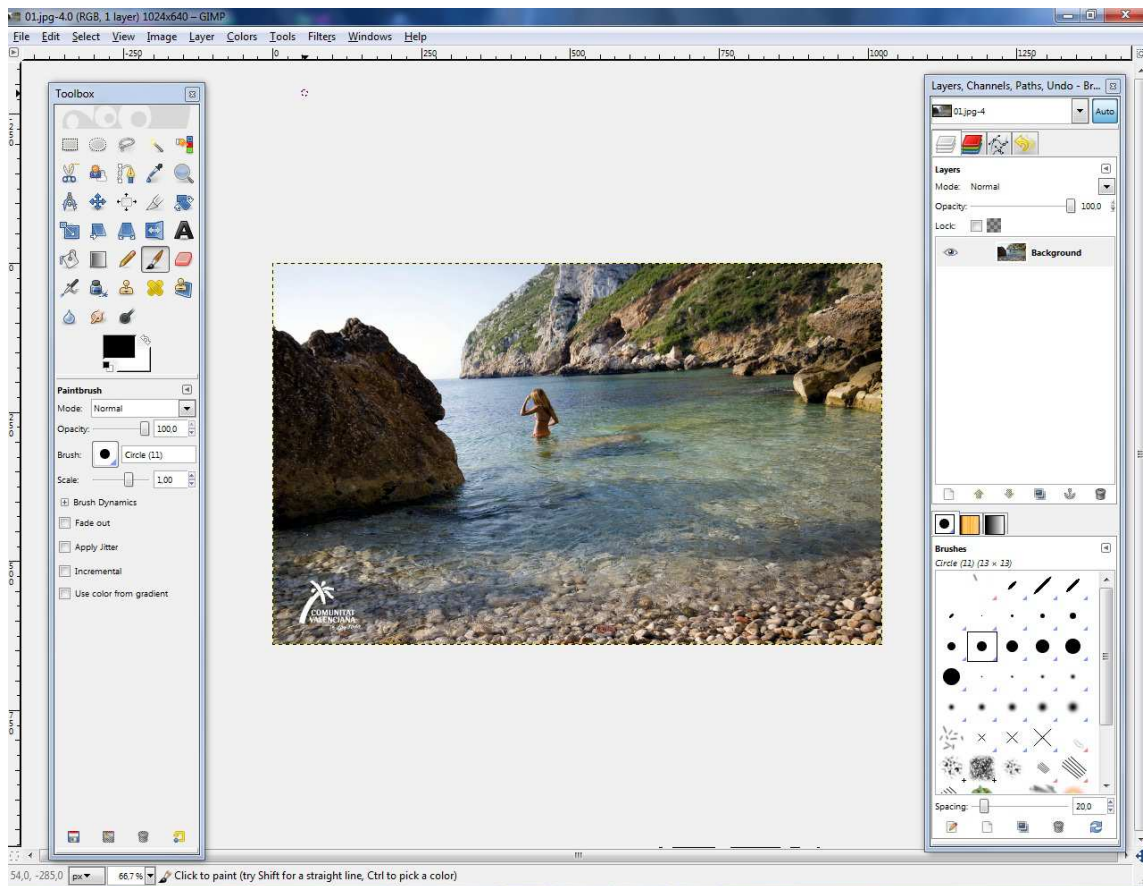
01.jpg-4.0 (RGB, 1 layer) 1024x640 – GIMP

File Edit Select View Image Layer Colors Tools Filters Windows Help

-250 0 250 500 750 1000 1250

Toolbox

Paintbrush
Mode: Normal
Opacity: 100.0
Brush: Circle (11)
Scale: 1.00
Brush Dynamics
Fade out
Apply Jitter
Incremental
Use color from gradient

COMUNITAT VALENCIANA

Layers, Channels, Paths, Undo - Br...
01.jpg-4
Auto
Layers
Mode: Normal
Opacity: 100.0
Lock:
Background

Brushes
Circle (11) (13 × 13)
Spacing: 20.0

54,0, -285,0 px 66.7 % Click to paint (try Shift for a straight line, Ctrl to pick a color)